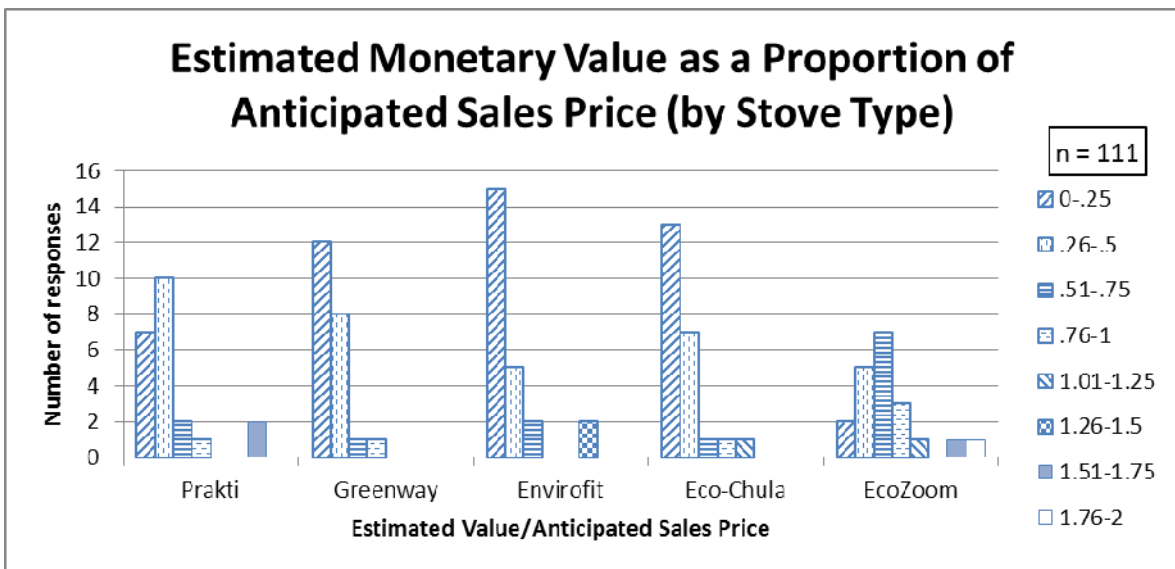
Estimated Monetary Value as a Proportion of Anticipated Sales Price (by Stove Type)

n = 111

Number of responses

16
14
12
10
8
6
4
2
0

Prakti
Greenway
Envirofit
Eco-Chula
EcoZoom

Estimated Value/Anticipated Sales Price

0-.25
.26-.5
.51-.75
.76-1
1.01-1.25
1.26-1.5
1.51-1.75
1.76-2